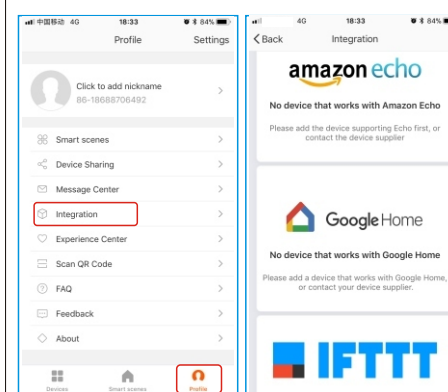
中国移动 4G 18:33 84%

Profile Settings

Click to add nickname
86-18688706492

Smart scenes

Device Sharing

Message Center

Integration

Experience Center

Scan QR Code

FAQ

Feedback

About

Devices Smart scenes Profile

4G 18:33 84%

Back Integration

amazon echo

No device that works with Amazon Echo

Please add the device supporting Echo first, or contact the device supplier

Google Home

No device that works with Google Home

Please add a device that works with Google Home, or contact your device supplier.

IFTTT